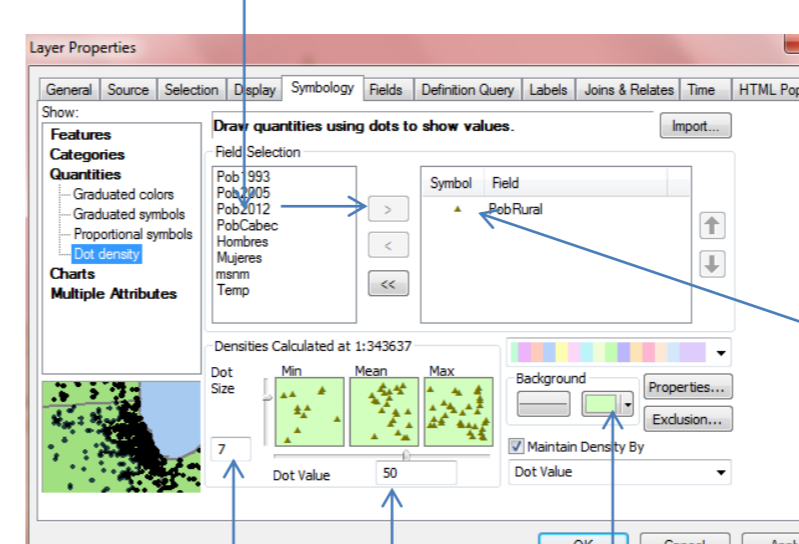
Layer Properties

General | Source | Selection | Display | Symbology | Fields | Definition Query | Labels | Joins & Relates | Time | HTML Po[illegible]

Show:
Features
Categories
Quantities
Graduated colors
Graduated symbols
Proportional symbols
Dot density
Charts
Multiple Attributes

Draw quantities using dots to show values.

Import...

Field Selection

Pob1993
Pob2005
Pob2012
PobCabec
Hombres
Mujeres
msnm
Temp

>
<
<<

| Symbol | Field |
|---|---|
| | PobRural |

Densities Calculated at 1:343637

Dot Size

Min
Mean
Max

7

Dot Value 50

Background

Properties...

Exclusion...

Maintain Density By

Dot Value

OK

Cancel

Ap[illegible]